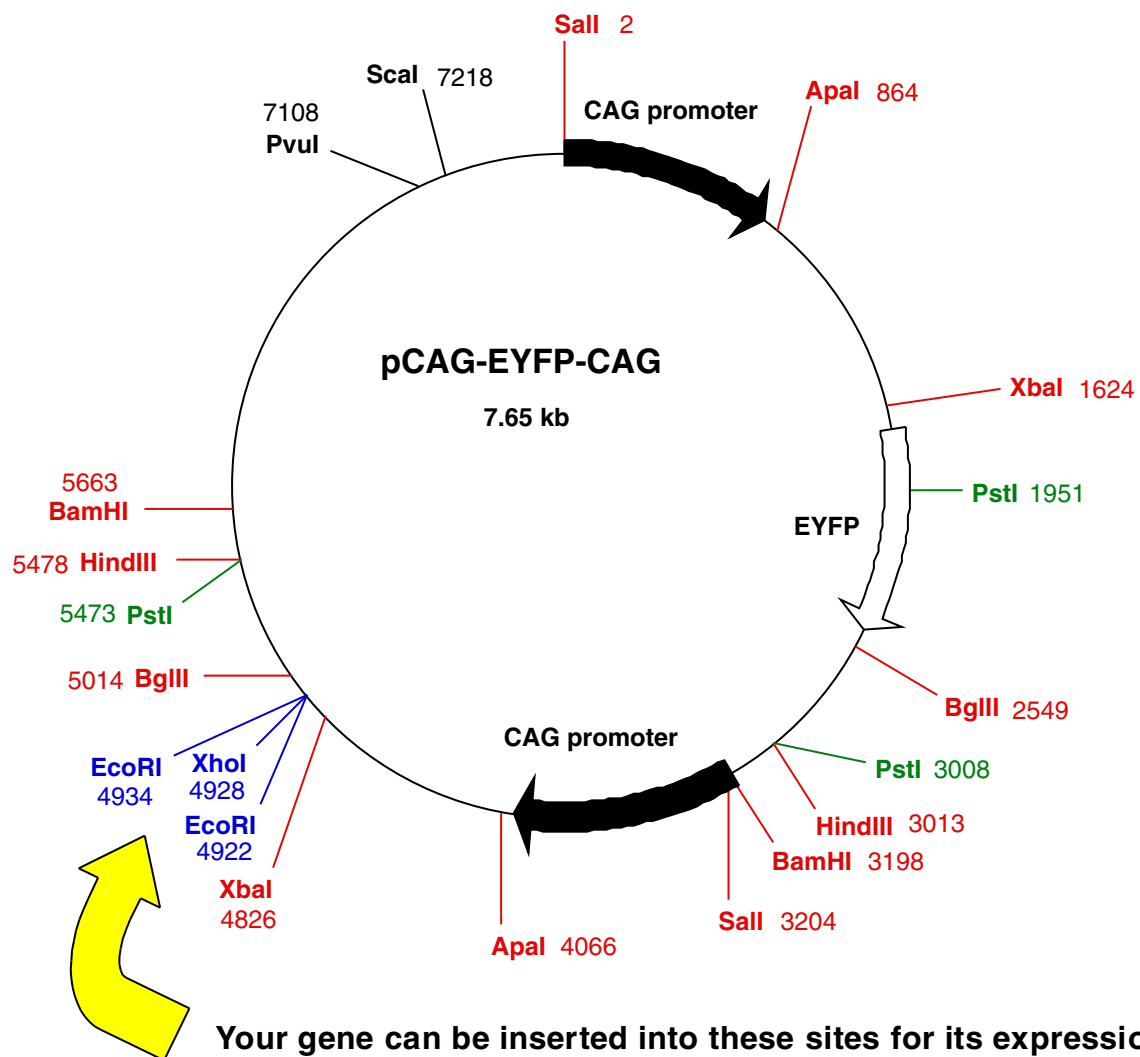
SalI 2
ApaI 864
CAG promoter
ScaI 7218
7108 PvuI
pCAG-EYFP-CAG
7.65 kb
XbaI 1624
PstI 1951
EYFP
5663 BamHI
5478 HindIII
5473 PstI
5014 BglII
BglII 2549
CAG promoter
PstI 3008
HindIII 3013
BamHI 3198
SalI 3204
ApaI 4066
EcoRI 4934
XhoI 4928
EcoRI 4922
XbaI 4826
Your gene can be inserted into these sites for its expressio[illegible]